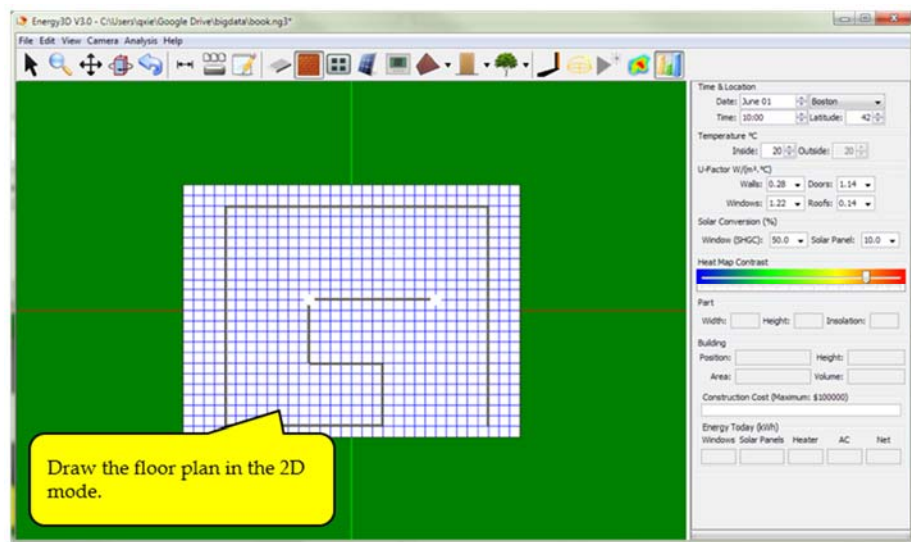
Energy3D V3.0 - C:\Users\qxie\Google Drive\bigdata\book.ng3*

File Edit View Camera Analysis Help

Time & Location
Date: June 01 Boston
Time: 10:00 Latitude: 42

Temperature °C
Inside: 20 Outside: 20

U-Factor W/(m^2.°C)
Walls: 0.28 Doors: 1.14
Windows: 1.22 Roofs: 0.14

Solar Conversion (%)
Window (SHGC): 50.0 Solar Panel: 10.0

Heat Map Contrast

Part
Width: Height: Insolation:

Building
Position: Height:
Area: Volume:

Construction Cost (Maximum: $100000)

Energy Today (kWh)
Windows Solar Panels Heater AC Net

Draw the floor plan in the 2D mode.